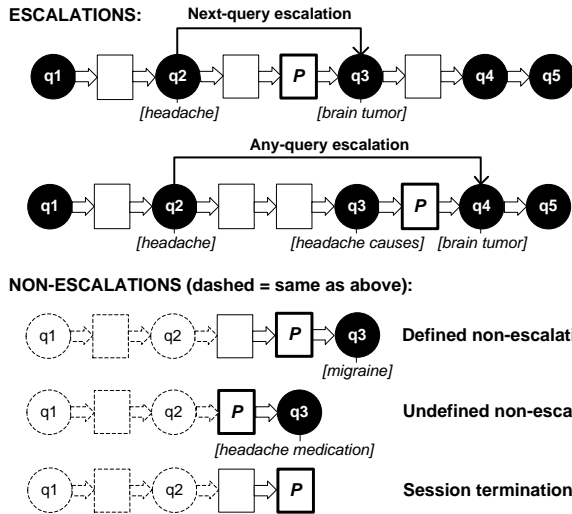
ESCALATIONS:

Next-query escalation

q1
q2
P
q3
q4
q5
[headache]
[brain tumor]

Any-query escalation

q1
q2
q3
P
q4
q5
[headache]
[headache causes]
[brain tumor]

NON-ESCALATIONS (dashed = same as above):

q1
q2
P
q3
Defined non-escalati
[migraine]

q1
q2
P
q3
Undefined non-esca
[headache medication]

q1
q2
P
Session termination